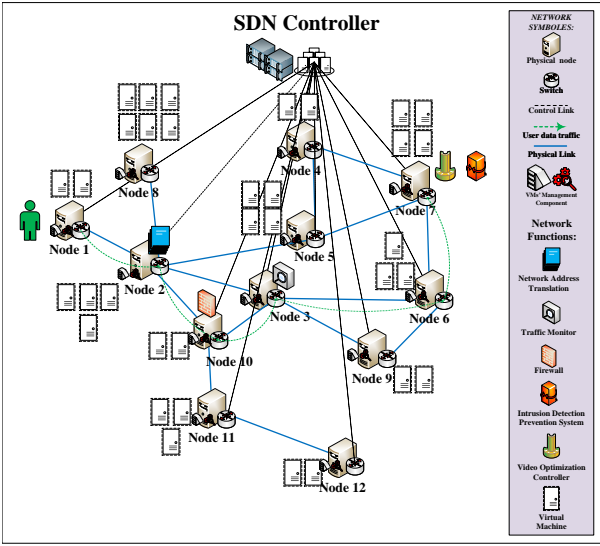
SDN Controller

Node 1
Node 2
Node 3
Node 4
Node 5
Node 6
Node 7
Node 8
Node 9
Node 10
Node 11
Node 12

NETWORK SYMBOLES:
Physical node
Switch
Control Link
User data traffic
Physical Link
VMs' Management Component

Network Functions:
Network Address Translation
Traffic Monitor
Firewall
Intrusion Detection Prevention System
Video Optimization Controller
Virtual Machine